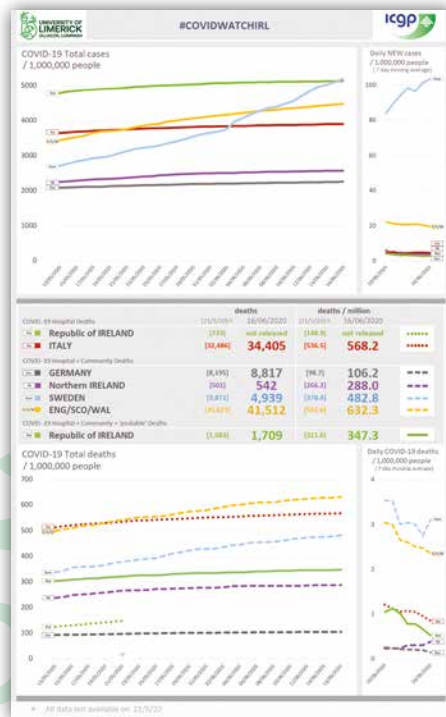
UNIVERSITY OF LIMERICK

#COVIDWATCHIRL

icgp

COVID-19 Total cases / 1,000,000 people

5000

4000

3000

2000

1000

0

Daily NEW cases / 1,000,000 people

100

50

20

10

0

| | | deaths | | deaths / million | | |
|---|---|---|---|---|---|---|
| | | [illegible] | 16/06/2020 | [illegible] | 16/06/2020 | |
| COVID-19 Hospital Deaths | | | | | | |
| | Republic of IRELAND | [733] | not released | [148.9] | not released | |
| | ITALY | [32,486] | 34,405 | [536.5] | 568.2 | |
| COVID-19 Hospital + Community Deaths | | | | | | |
| | GERMANY | [8,195] | 8,817 | [98.7] | 106.2 | |
| | Northern IRELAND | [501] | 542 | [266.3] | 288.0 | |
| | SWEDEN | [3,871] | 4,939 | [378.4] | 482.8 | |
| | ENG/SCO/WAL | [41,623] | 41,512 | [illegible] | 632.3 | |
| COVID-19 Hospital + Community + 'probable' Deaths | | | | | | |
| | Republic of IRELAND | [1,583] | 1,709 | [321.6] | 347.3 | |

COVID-19 Total deaths / 1,000,000 people

700

600

500

400

300

200

100

0

Daily COVID-19 deaths / 1,000,000 people

4

3

2

1

0

All data last available on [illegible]